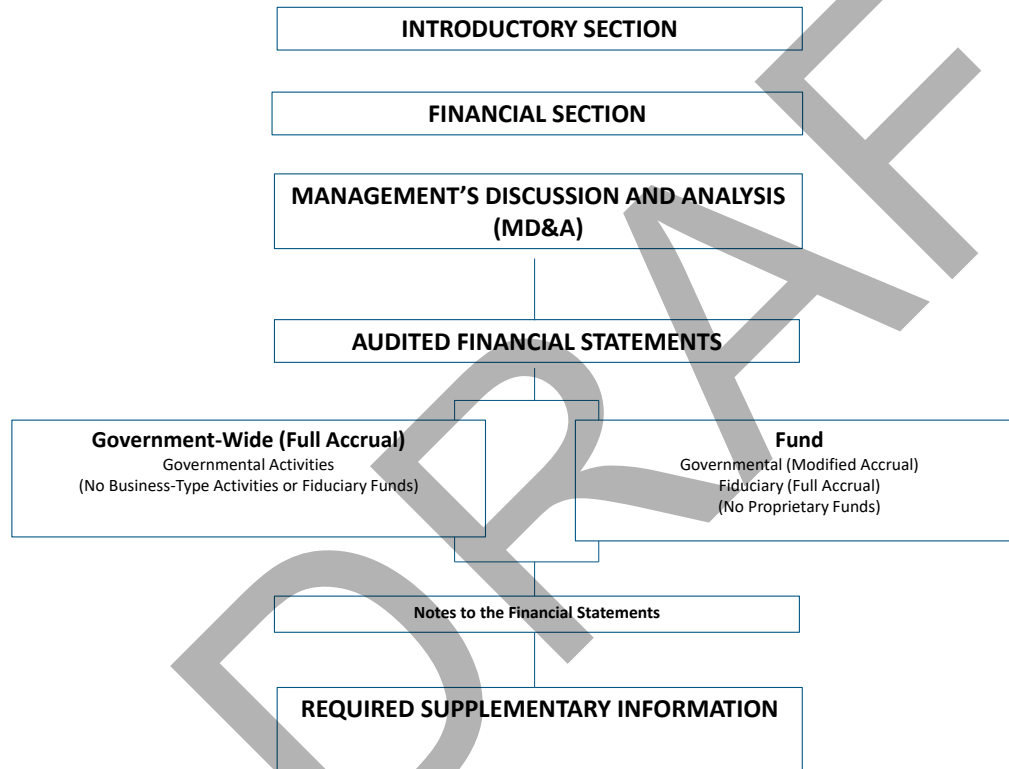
INTRODUCTORY SECTION

FINANCIAL SECTION

MANAGEMENT'S DISCUSSION AND ANALYSIS (MD&A)

AUDITED FINANCIAL STATEMENTS

Government-Wide (Full Accrual)
Governmental Activities
(No Business-Type Activities or Fiduciary Funds)

Fund
Governmental (Modified Accrual)
Fiduciary (Full Accrual)
(No Proprietary Funds)

Notes to the Financial Statements

REQUIRED SUPPLEMENTARY INFORMATION

DRAFT